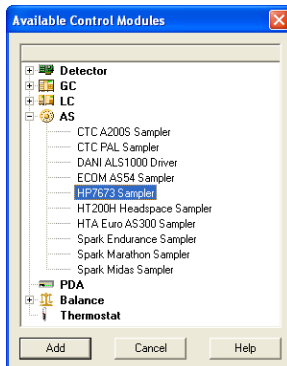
Available Control Modules

Detector
GC
LC
AS
CTC A200S Sampler
CTC PAL Sampler
DANI ALS1000 Driver
ECOM AS54 Sampler
HP7673 Sampler
HT200H Headspace Sampler
HTA Euro AS300 Sampler
Spark Endurance Sampler
Spark Marathon Sampler
Spark Midas Sampler
PDA
Balance
Thermostat

Add
Cancel
Help